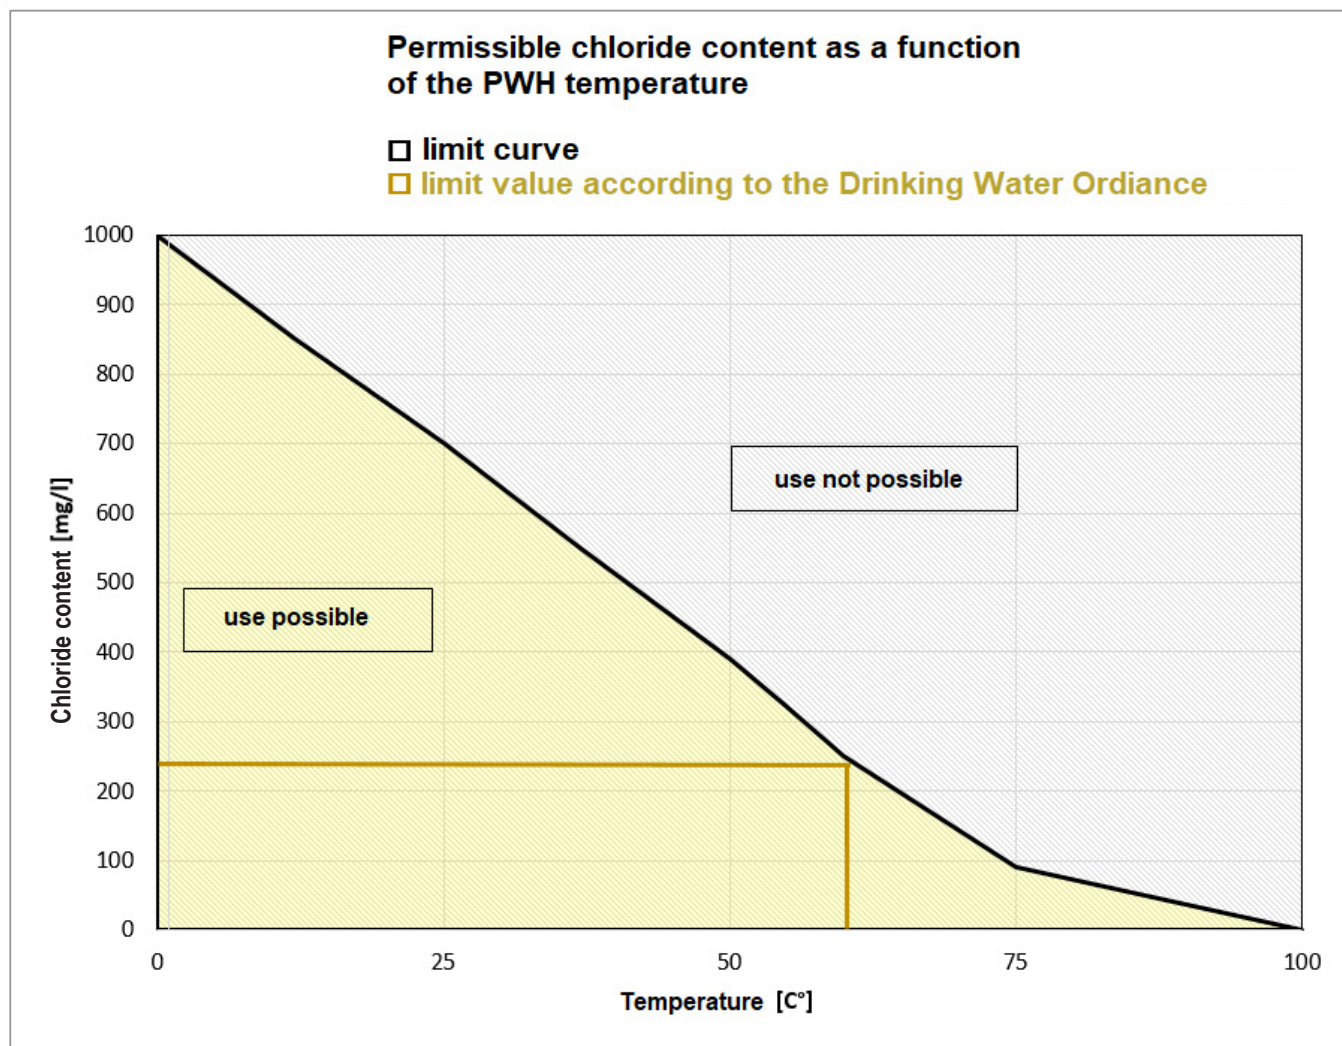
Permissible chloride content as a function of the PWH temperature

☐ limit curve
☐ limit value according to the Drinking Water Ordiance

Chloride content [mg/l]

1000
900
800
700
600
500
400
300
200
100
0

use not possible

use possible

0
25
50
75
100

Temperature [C°]